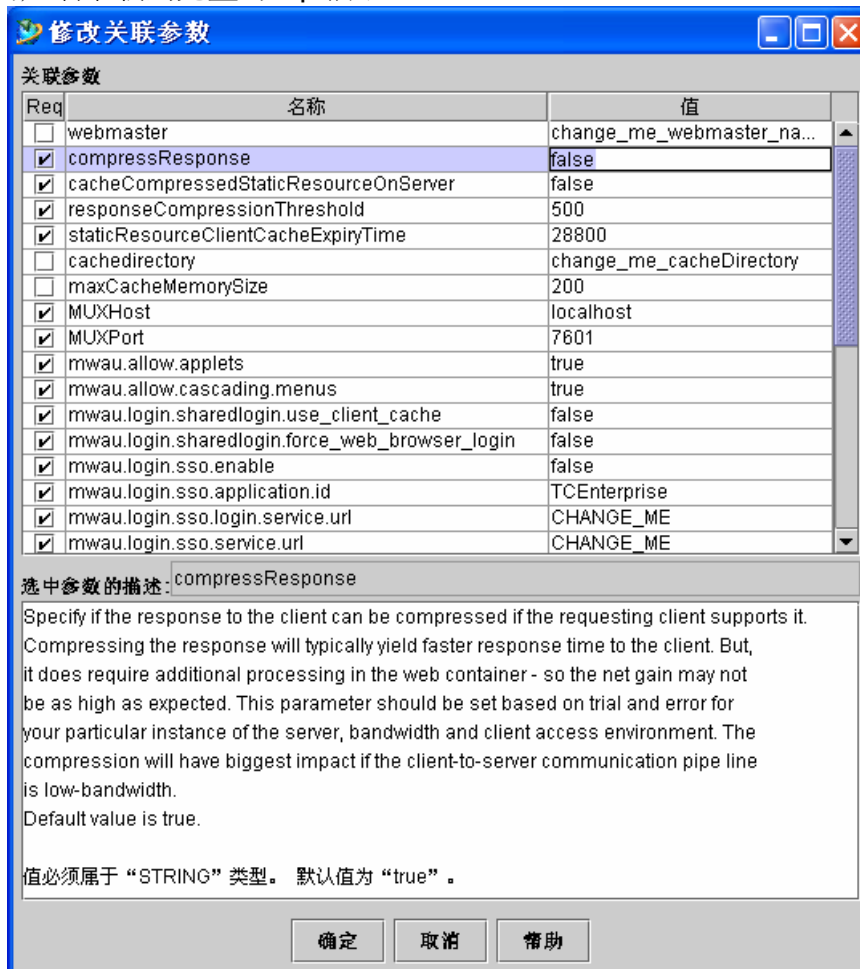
修改关联参数

关联参数

| Req | 名称 | 值 |
|---|---|---|
| ☐ | webmaster | change_me_webmaster_na... |
| ☑ | compressResponse | false |
| ☑ | cacheCompressedStaticResourceOnServer | false |
| ☑ | responseCompressionThreshold | 500 |
| ☑ | staticResourceClientCacheExpiryTime | 28800 |
| ☐ | cachedirectory | change_me_cacheDirectory |
| ☐ | maxCacheMemorySize | 200 |
| ☑ | MUXHost | localhost |
| ☑ | MUXPort | 7601 |
| ☑ | mwau.allow.applets | true |
| ☑ | mwau.allow.cascading.menus | true |
| ☑ | mwau.login.sharedlogin.use_client_cache | false |
| ☑ | mwau.login.sharedlogin.force_web_browser_login | false |
| ☑ | mwau.login.sso.enable | false |
| ☑ | mwau.login.sso.application.id | TCEnterprise |
| ☑ | mwau.login.sso.login.service.url | CHANGE_ME |
| ☑ | mwau.login.sso.service.url | CHANGE_ME |

选中参数的描述: compressResponse

Specify if the response to the client can be compressed if the requesting client supports it. Compressing the response will typically yield faster response time to the client. But, it does require additional processing in the web container - so the net gain may not be as high as expected. This parameter should be set based on trial and error for your particular instance of the server, bandwidth and client access environment. The compression will have biggest impact if the client-to-server communication pipe line is low-bandwidth.
Default value is true.

值必须属于 “STRING” 类型。 默认值为 “true”。

确定 取消 帮助